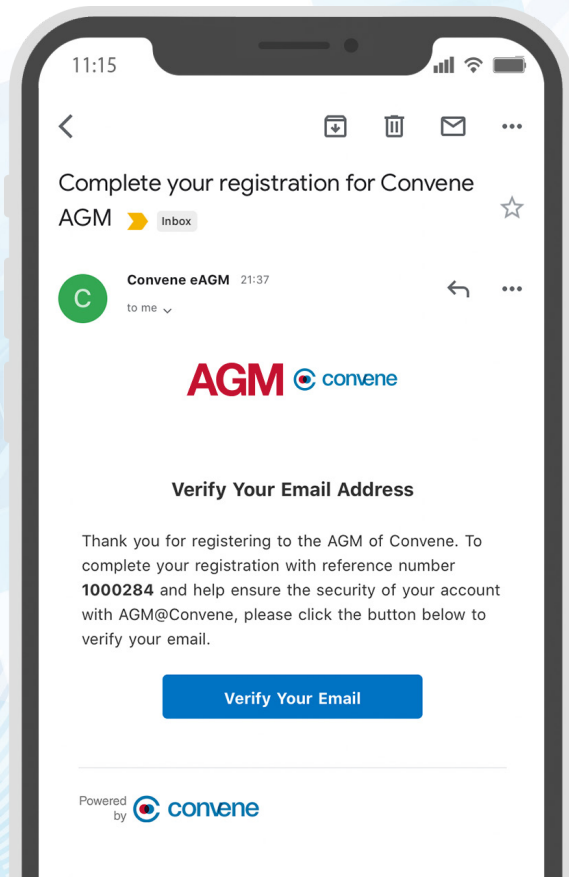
11:15

Complete your registration for Convene AGM Inbox

C

Convene eAGM 21:37

to me

AGM convene

Verify Your Email Address

Thank you for registering to the AGM of Convene. To complete your registration with reference number **1000284** and help ensure the security of your account with AGM@Convene, please click the button below to verify your email.

Verify Your Email

Powered by convene